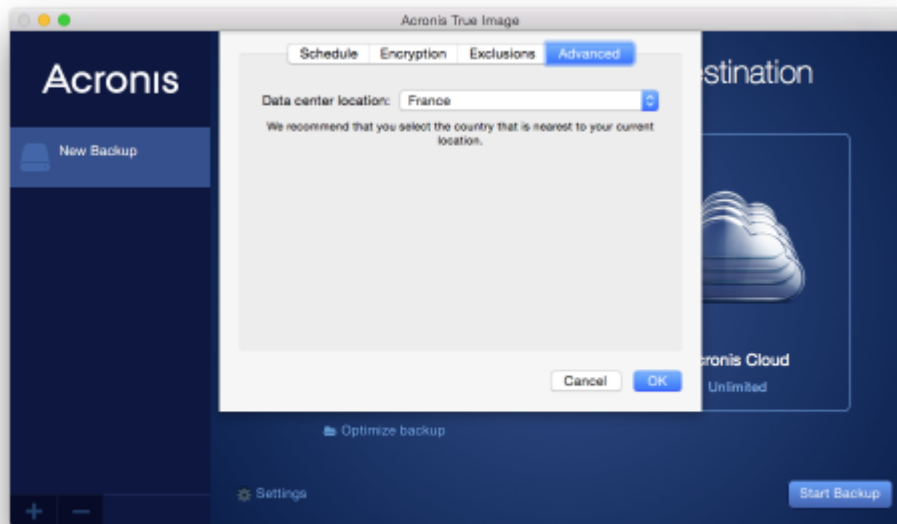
Acronis True Image

Acronis

New Backup

Schedule Encryption Exclusions Advanced

Data center location: France

We recommend that you select the country that is nearest to your current location.

Cancel OK

estination

cronis Cloud

Unlimited

Optimize backup

Settings

Start Backup

+ −